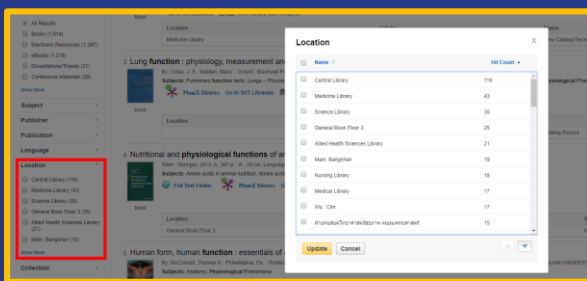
All Results
Books (1,914)
Electronic Resources (1,267)
eBooks (1,218)
Dissertations/Theses (21)
Conference Materials (26)
Show More

Subject
Publisher
Publication
Language

Location
Central Library (116)
Medicine Library (43)
Science Library (30)
General Book Floor 3 (25)
Allied Health Sciences Library (21)
Main, Bangkhen (18)
Show More

Collection

Book
Location
Medicine Library

3 Lung function : physiology, measurement and
By: Cotes, J. E. ; Maklan, Marc ; Oxford ; Blackwell P
Subjects: Pulmonary function tests ; Lungs -- Physiol
PlumX Metrics Go to SUT Libraries
Location

4 Nutritional and physiological functions of ar
Wien : Springer, 2013, ix, 307 p. : ill. ; 24 cm. Languag
Subjects: Amino acids in animal nutrition ; Amino acids
Full Text Finder PlumX Metrics Go to

Book
Location
Medicine Library

5 Human form, human function : essentials of a
By: McConnell, Thomas H. ; Philadelphia, Pa. : Wolte
Subjects: Anatomy ; Physiological Phenomena

Location

| | Name | Hit Count |
|---|---|---|
| ☐ | Central Library | 116 |
| ☐ | Medicine Library | 43 |
| ☐ | Science Library | 30 |
| ☐ | General Book Floor 3 | 25 |
| ☐ | Allied Health Sciences Library | 21 |
| ☐ | Main, Bangkhen | 18 |
| ☐ | Nursing Library | 18 |
| ☐ | Medical Library | 17 |
| ☐ | Wu : Cim | 17 |
| ☐ | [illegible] | 15 |

Update Cancel

ysiological Pla
w Catalog Record
Catalog Record
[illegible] UNIVERS